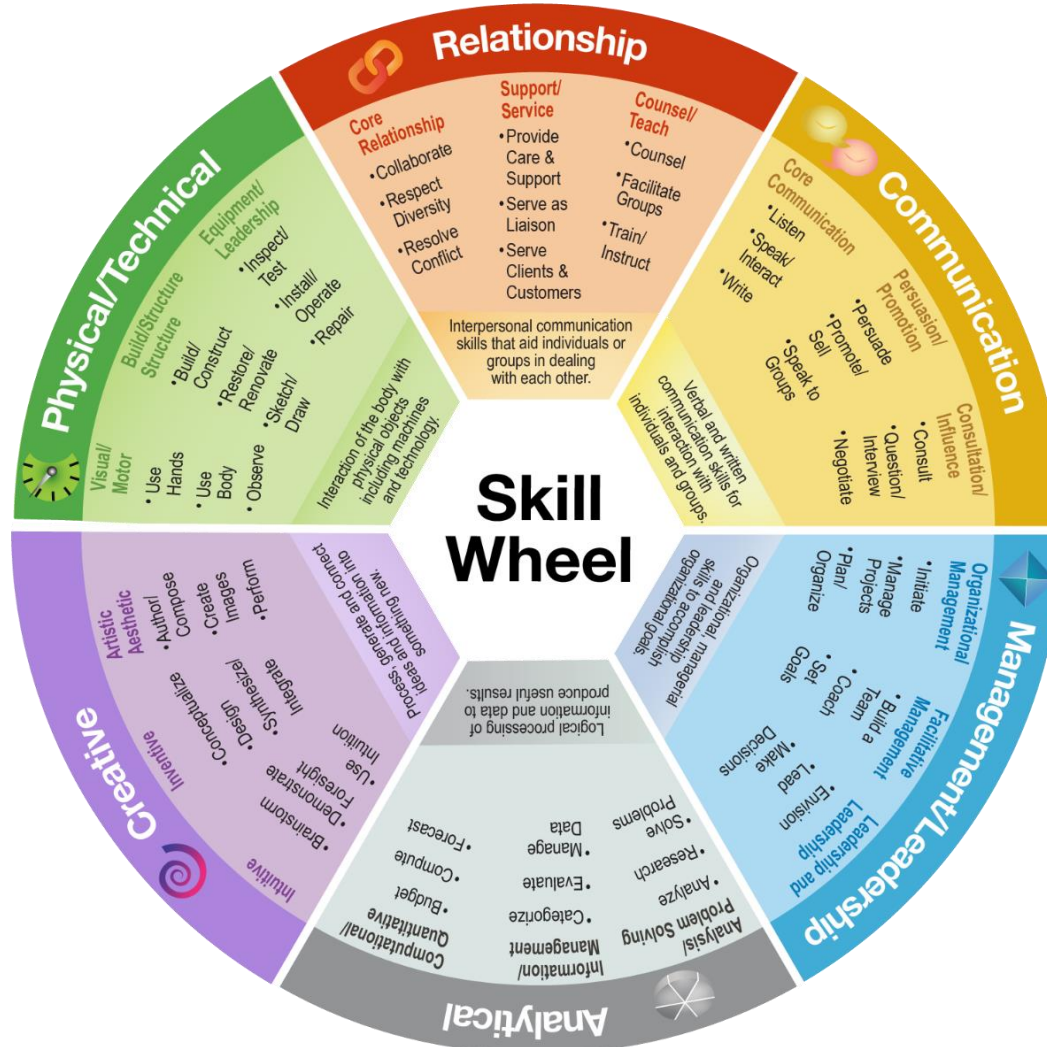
Skill Wheel

Relationship

Core Relationship
• Collaborate
• Respect Diversity
• Resolve Conflict

Support/ Service
• Provide Care & Support
• Serve as Liaison
• Serve Clients & Customers

Counsel/ Teach
• Counsel
• Facilitate Groups
• Train/ Instruct

Interpersonal communication skills that aid individuals or groups in dealing with each other.

Communication

Core Communication
• Listen
• Speak/ Interact
• Write

Persuasion/ Promotion
• Persuade
• Promote/ Sell
• Speak to Groups

Consultation/ Influence
• Consult
• Question/ Interview
• Negotiate

Verbal and written communication skills for interaction with individuals and groups.

Management/Leadership

Organizational Management
• Initiate
• Manage Projects
• Plan/ Organize

Facilitative Management
• Build a Team
• Coach
• Set Goals

Leadership and Leadership
• Envision
• Lead
• Make Decisions

Organizational, managerial and leadership skills to accomplish organizational goals.

Analytical

Analysis/ Problem Solving
• Analyze
• Research
• Solve Problems

Information/ Management
• Categorize
• Evaluate
• Manage Data

Computational/ Quantitative
• Budget
• Compute
• Forecast

Logical processing of information and data to produce useful results.

Creative

Artistic Aesthetic
• Author/ Compose
• Create Images
• Perform

Inventive
• Conceptualize
• Design
• Synthesize/ Integrate

Intuitive
• Brainstorm
• Demonstrate Foresight
• Use Intuition

Process, generate and connect ideas and information into something new.

Physical/Technical

Visual/ Motor
• Use Hands
• Use Body
• Observe

Build/Structure Structure
• Build/ Construct
• Restore/ Renovate
• Sketch/ Draw

Equipment/ Leadership
• Inspect/ Test
• Install/ Operate
• Repair

Interaction of the body with physical objects including machines and technology.